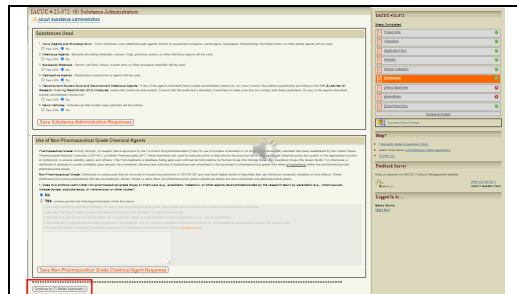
IACUC # 21-072: (9) Substance Administration

About Substance Administration

Substances Used

1. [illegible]
Yes No
2. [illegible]
Yes No
3. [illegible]
Yes No
4. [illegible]
Yes No
5. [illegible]
Yes No
6. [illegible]
Yes No

Save Substance Administration Responses

Use of Non-Pharmaceutical Grade Chemical Agents

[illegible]

No
Yes

Save Non-Pharmaceutical Grade Chemical Agent Response

Continue to (7) Safety Approvals

IACUC #21-072

Steps Completed

Project Info
Personnel
Application Info
Animals
Animal Transport
Substances
Surgical Approvals
Procedures
Potential Pain/Stress
Submit & Confirm
Generate Protocol Draft

Help
Frequently Asked Questions (FAQ)
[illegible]
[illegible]

Feedback Survey
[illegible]

Logged In as
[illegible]
Logout